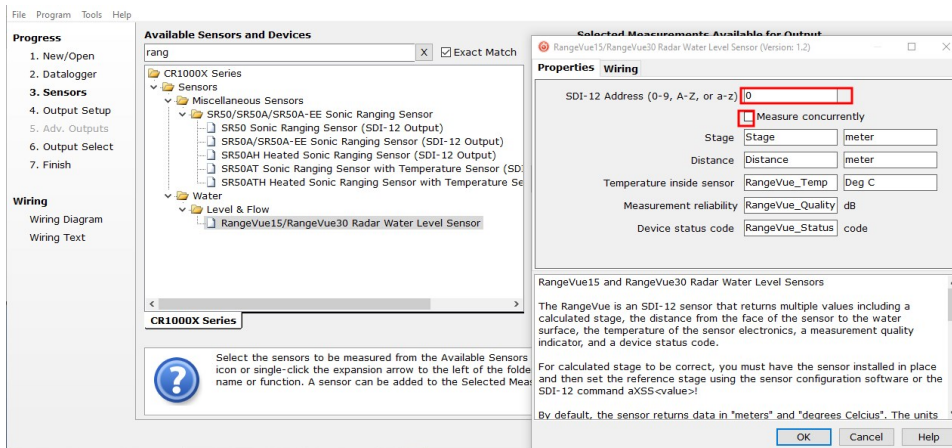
File Program Tools Help

Progress
1. New/Open
2. Datalogger
3. Sensors
4. Output Setup
5. Adv. Outputs
6. Output Select
7. Finish

Wiring
Wiring Diagram
Wiring Text

Available Sensors and Devices
rang
X
Exact Match

CR1000X Series
Sensors
Miscellaneous Sensors
SR50/SR50A/SR50A-EE Sonic Ranging Sensor
SR50 Sonic Ranging Sensor (SDI-12 Output)
SR50A/SR50A-EE Sonic Ranging Sensor (SDI-12 Output)
SR50AH Heated Sonic Ranging Sensor (SDI-12 Output)
SR50AT Sonic Ranging Sensor with Temperature Sensor (SD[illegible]
SR50ATH Heated Sonic Ranging Sensor with Temperature Se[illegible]
Water
Level & Flow
RangeVue15/RangeVue30 Radar Water Level Sensor

CR1000X Series

Select the sensors to be measured from the Available Sensors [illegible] icon or single-click the expansion arrow to the left of the folde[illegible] name or function. A sensor can be added to the Selected Mea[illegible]

Selected Measurements Available for Output

RangeVue15/RangeVue30 Radar Water Level Sensor (Version: 1.2)

Properties Wiring

SDI-12 Address (0-9, A-Z, or a-z) 0
Measure concurrently
Stage | Stage | meter
Distance | Distance | meter
Temperature inside sensor | RangeVue_Temp | Deg C
Measurement reliability | RangeVue_Quality | dB
Device status code | RangeVue_Status | code

RangeVue15 and RangeVue30 Radar Water Level Sensors

The RangeVue is an SDI-12 sensor that returns multiple values including a calculated stage, the distance from the face of the sensor to the water surface, the temperature of the sensor electronics, a measurement quality indicator, and a device status code.

For calculated stage to be correct, you must have the sensor installed in place and then set the reference stage using the sensor configuration software or the SDI-12 command aXSS<value>!

By default, the sensor returns data in "meters" and "degrees Celcius". The units

OK Cancel Help